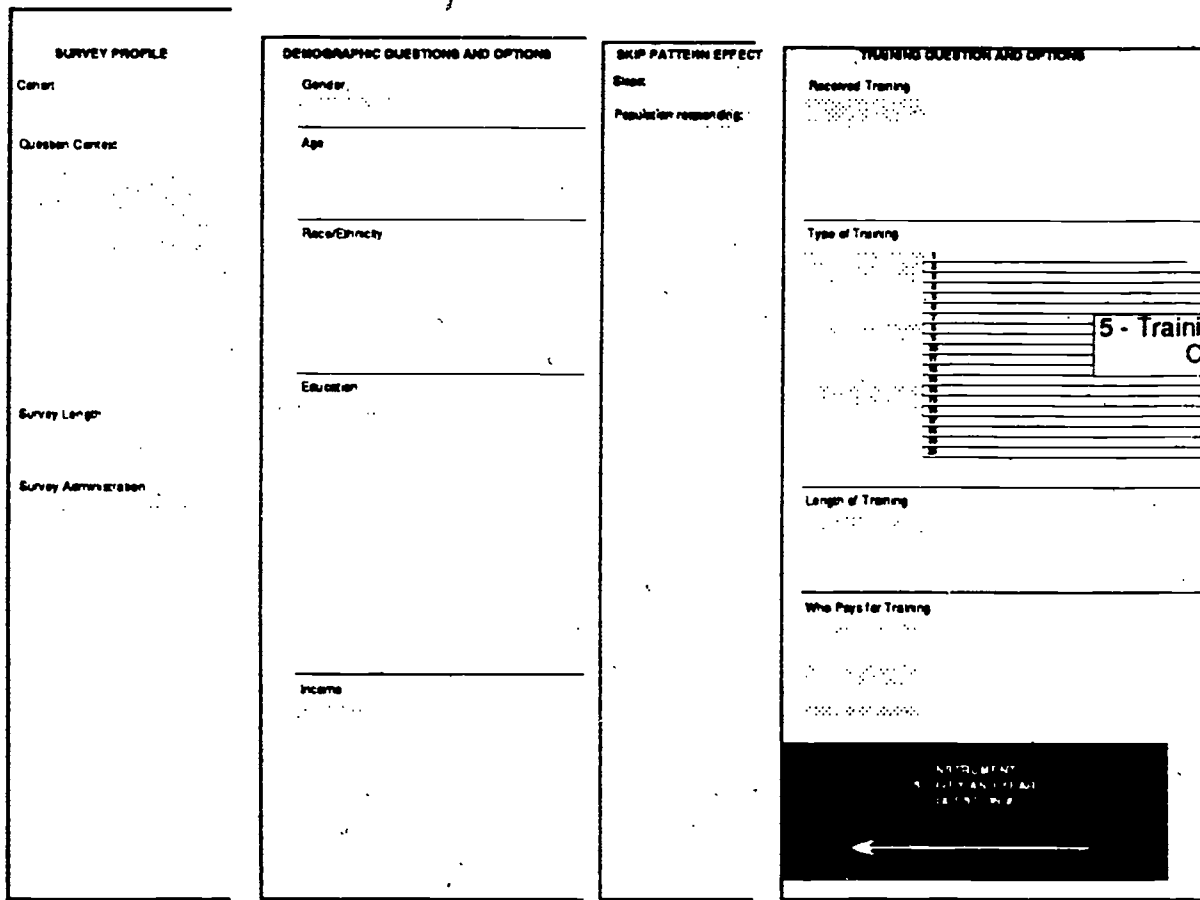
SURVEY PROFILE

Cohort

Question Context

Survey Length

Survey Administration

DEMOGRAPHIC QUESTIONS AND OPTIONS

Gender

Age

Race/Ethnicity

Education

Income

SKIP PATTERN EFFECT

Skips

Population responding:

TRAINING QUESTION AND OPTIONS

Received Training

Type of Training

5 - Traini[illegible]
C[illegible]

Length of Training

Who Pays for Training

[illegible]